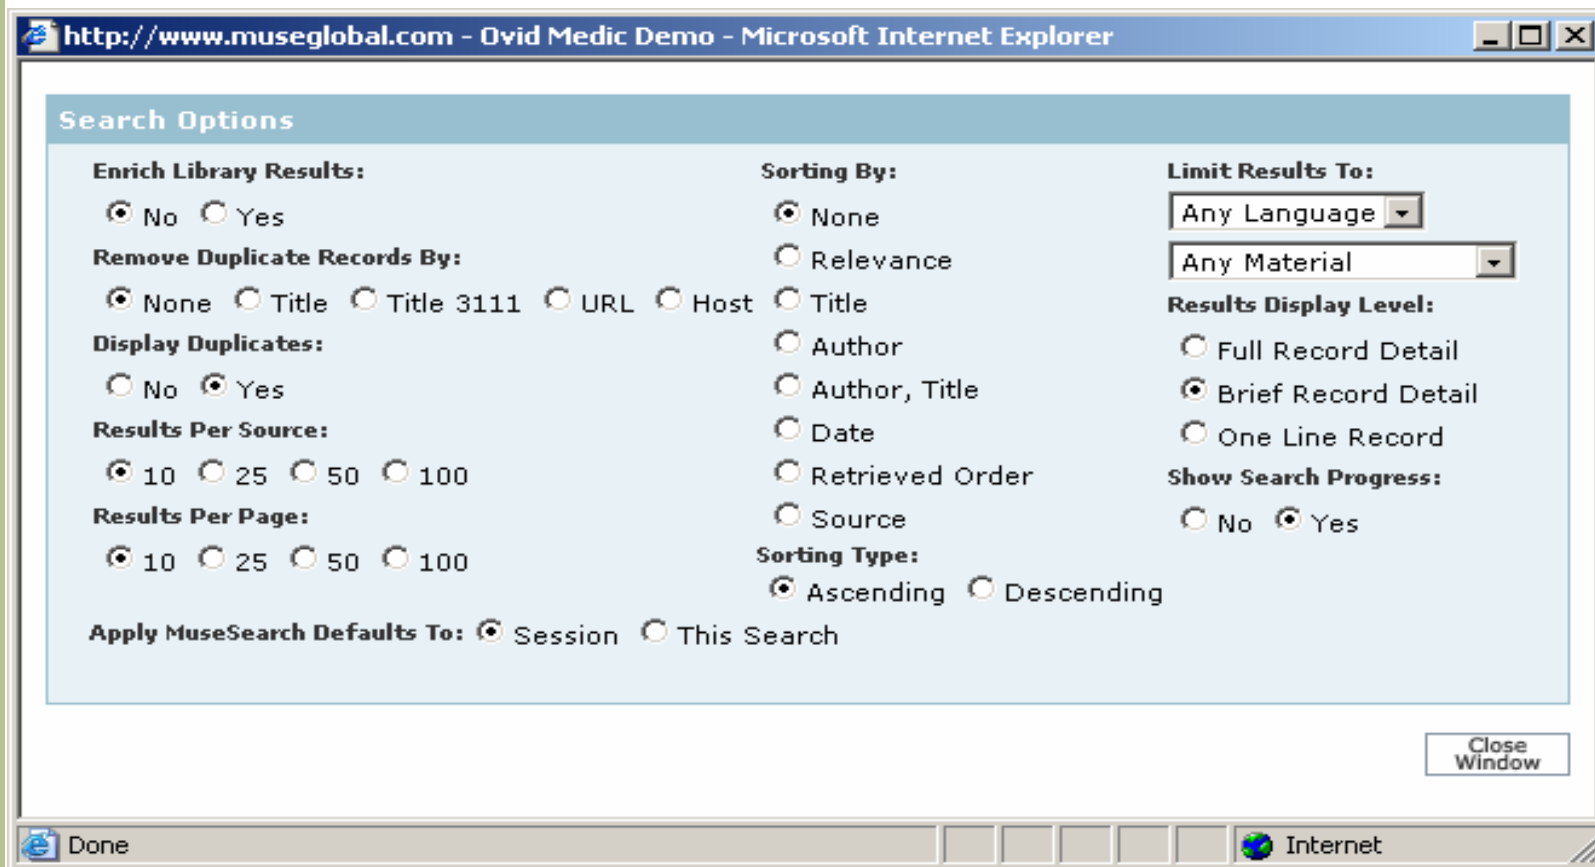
http://www.museglobal.com - Ovid Medic Demo - Microsoft Internet Explorer

Search Options

Enrich Library Results:

No Yes

Remove Duplicate Records By:

None Title Title 3111 URL Host

Display Duplicates:

No Yes

Results Per Source:

10 25 50 100

Results Per Page:

10 25 50 100

Sorting By:

None
Relevance
Title
Author
Author, Title
Date
Retrieved Order
Source

Sorting Type:

Ascending Descending

Limit Results To:

Any Language
Any Material

Results Display Level:

Full Record Detail
Brief Record Detail
One Line Record

Show Search Progress:

No Yes

Apply MuseSearch Defaults To: Session This Search

Close Window

Done

Internet